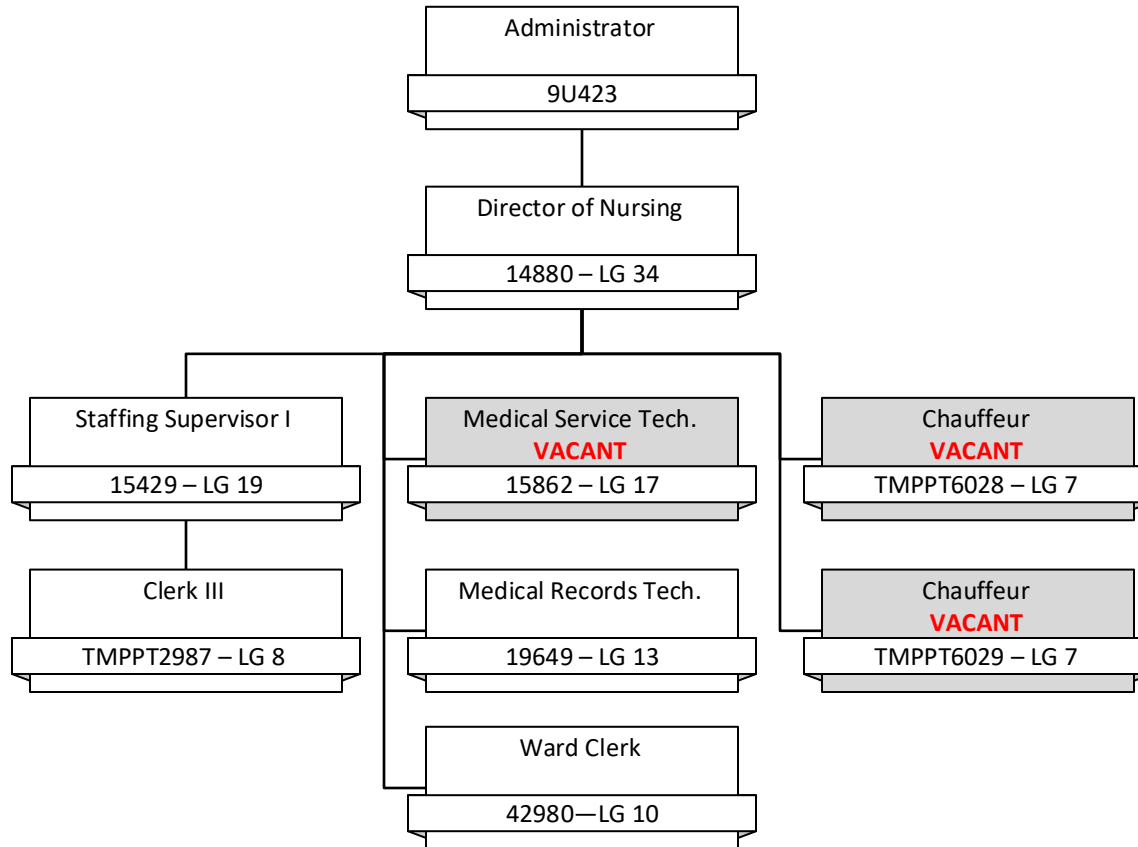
Administrator

9U423

Director of Nursing

14880 – LG 34

Staffing Supervisor I

15429 – LG 19

Clerk III

TMPPT2987 – LG 8

Medical Service Tech.
VACANT

15862 – LG 17

Medical Records Tech.

19649 – LG 13

Ward Clerk

42980—LG 10

Chauffeur
VACANT

TMPPT6028 – LG 7

Chauffeur
VACANT

TMPPT6029 – LG 7